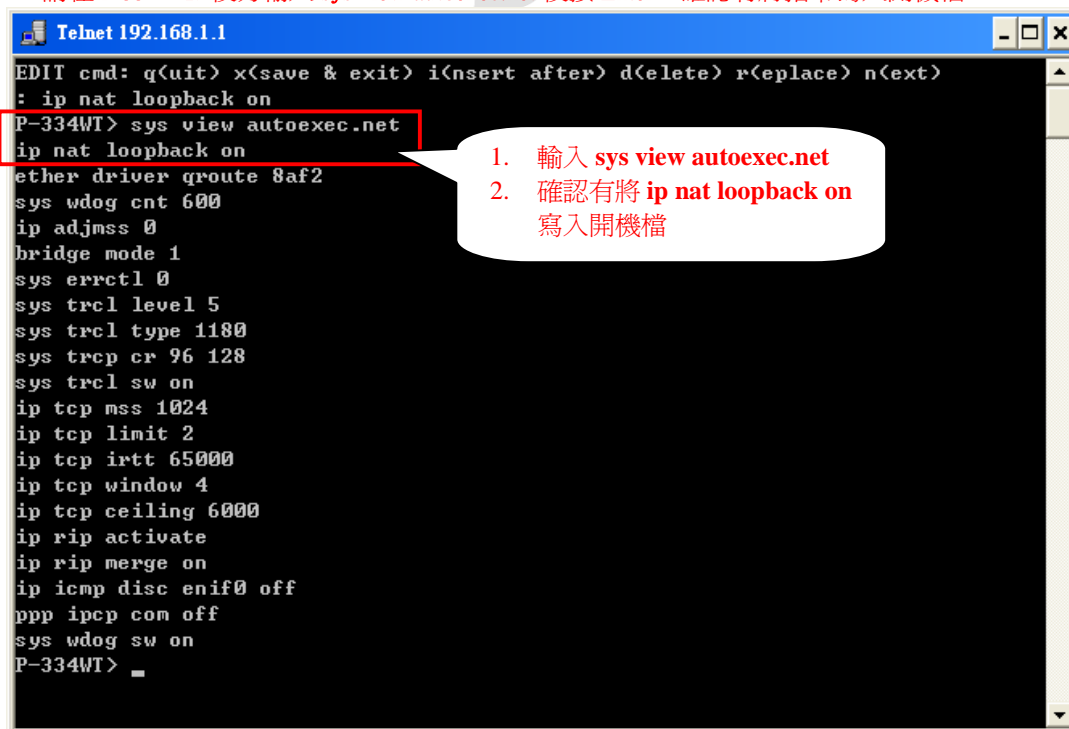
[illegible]

Telnet 192.168.1.1

EDIT cmd: q(uit) x(save & exit) i(nsert after) d(elete) r(eplace) n(ext)
: ip nat loopback on
P-334WT> sys view autoexec.net
ip nat loopback on
ether driver qroute 8af2
sys wdog cnt 600
ip adjmss 0
bridge mode 1
sys errctl 0
sys trcl level 5
sys trcl type 1180
sys trcp cr 96 128
sys trcl sw on
ip tcp mss 1024
ip tcp limit 2
ip tcp irtt 65000
ip tcp window 4
ip tcp ceiling 6000
ip rip activate
ip rip merge on
ip icmp disc enif0 off
ppp ipcp com off
sys wdog sw on
P-334WT> _

1. 輸入 sys view autoexec.net
2. 確認有將 ip nat loopback on 寫入開機檔